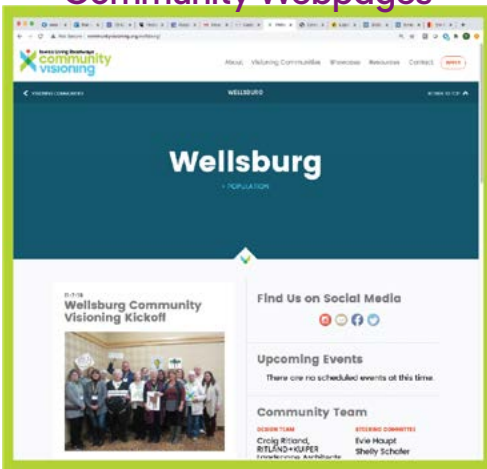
Community Webpages

community visioning

About Visioning Communities Showcase Resources Contact

VISIONING COMMUNITIES

WELLSBURG

BACK TO TOP

Wellsburg

POPULATION

Wellsburg Community Visioning Kickoff

Find Us on Social Media

Upcoming Events

There are no scheduled events at this time.

Community Team

DESIGN TEAM

Craig Ritland, RITLAND+KUIPER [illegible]

STEERING COMMITTEE

Evie Haupt

Shelly Schafer